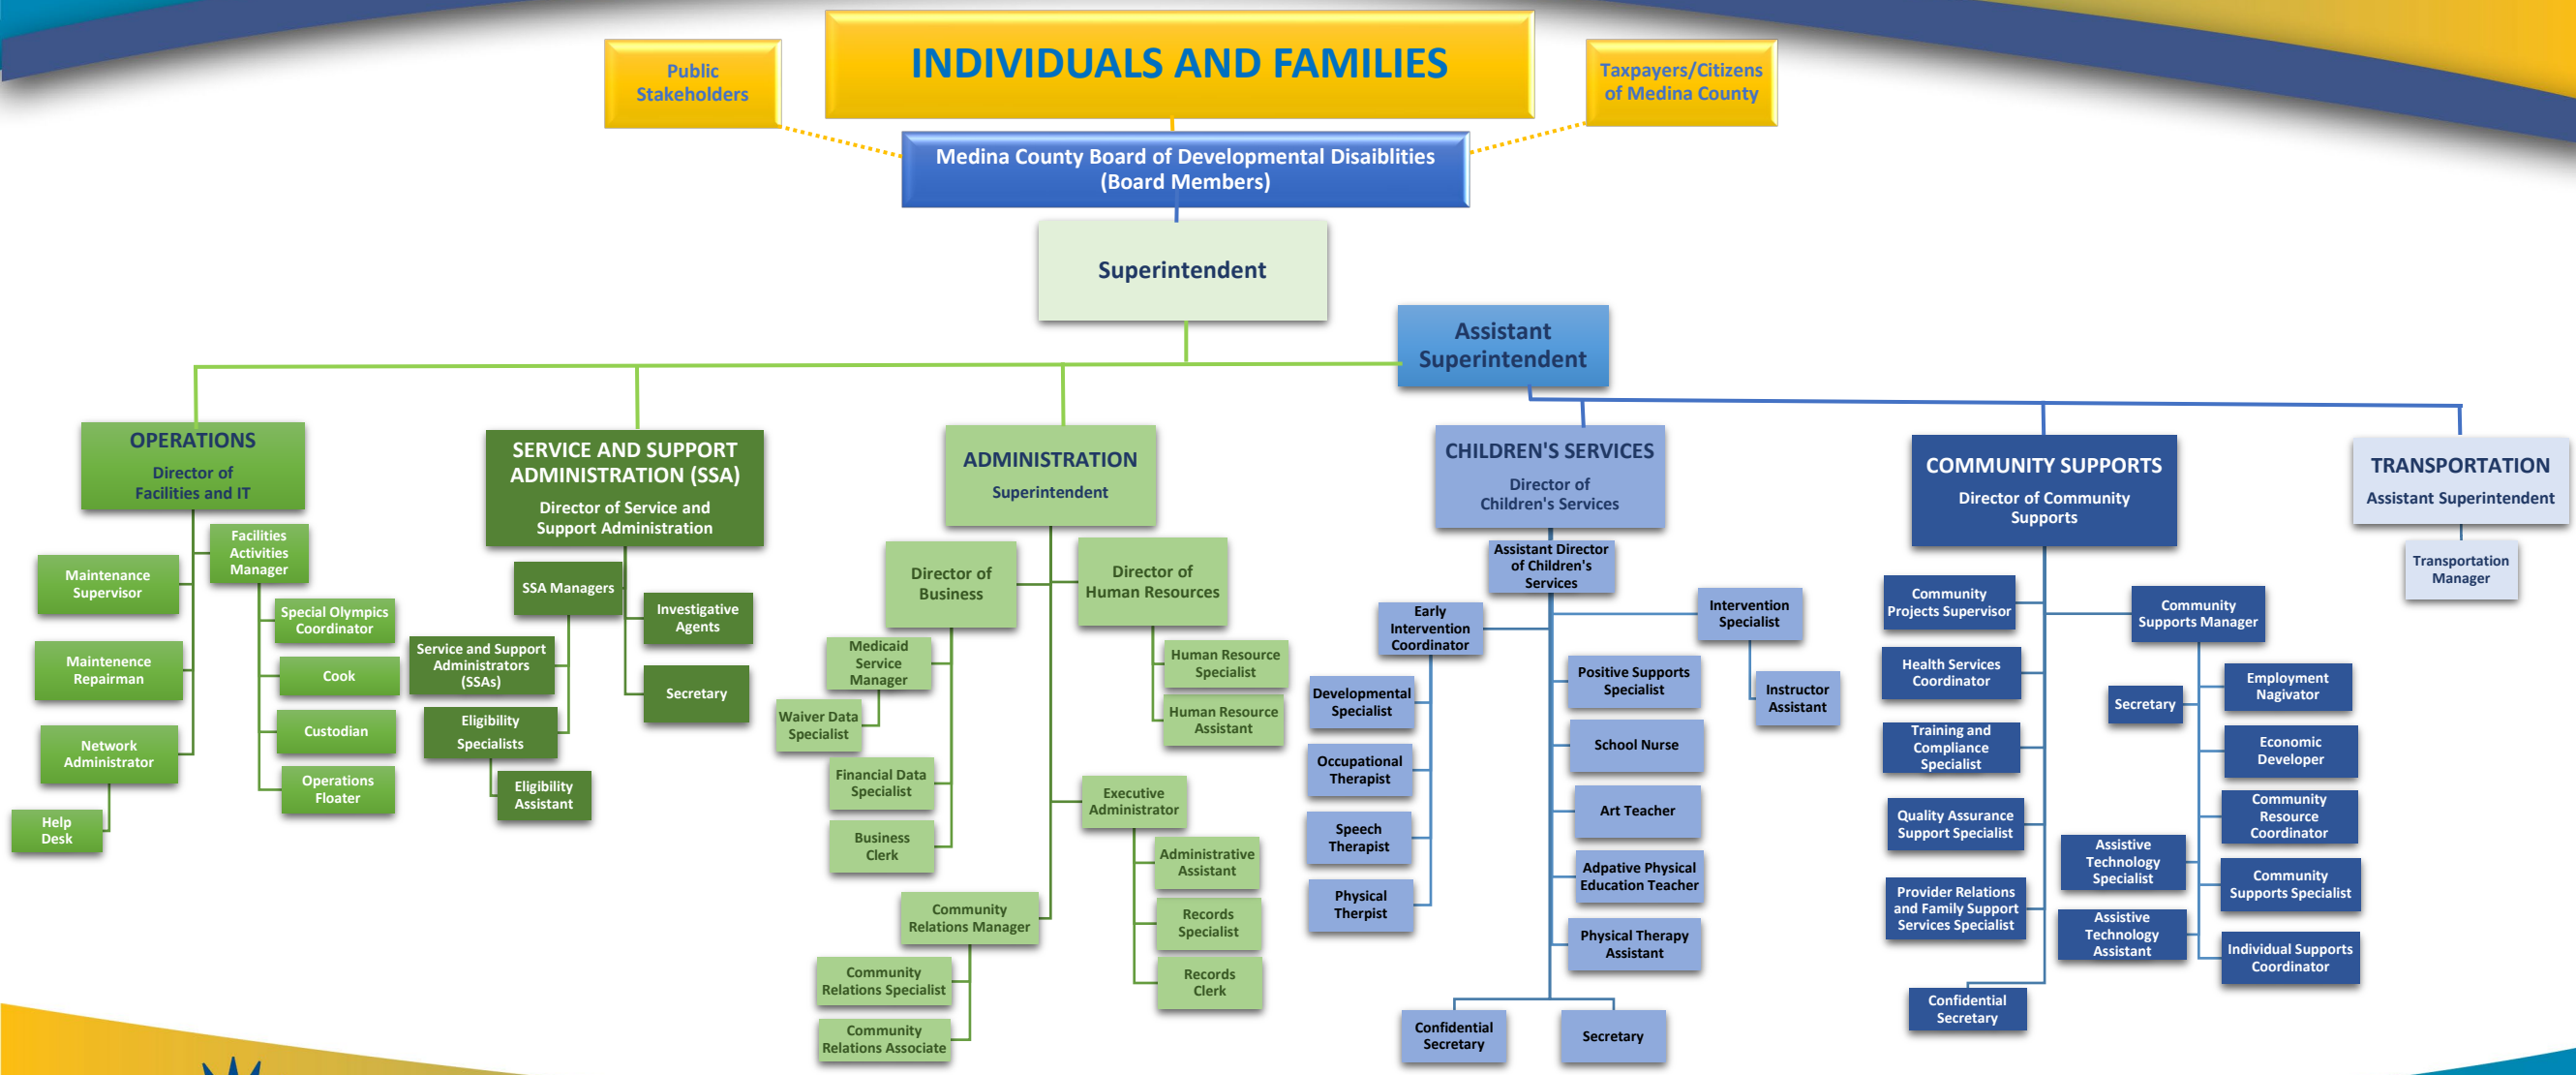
Public Stakeholders

INDIVIDUALS AND FAMILIES

Taxpayers/Citizens of Medina County

Medina County Board of Developmental Disaiblities (Board Members)

Superintendent

Assistant Superintendent

OPERATIONS
Director of Facilities and IT

Facilities Activities Manager

Maintenance Supervisor

Special Olympics Coordinator

Maintenence Repairman

Cook

Custodian

Network Administrator

Operations Floater

Help Desk

SERVICE AND SUPPORT ADMINISTRATION (SSA)
Director of Service and Support Administration

SSA Managers

Investigative Agents

Service and Support Administrators (SSAs)

Secretary

Eligibility Specialists

Eligibility Assistant

ADMINISTRATION
Superintendent

Director of Business

Director of Human Resources

Medicaid Service Manager

Human Resource Specialist

Waiver Data Specialist

Human Resource Assistant

Financial Data Specialist

Executive Administrator

Business Clerk

Administrative Assistant

Community Relations Manager

Records Specialist

Community Relations Specialist

Records Clerk

Community Relations Associate

CHILDREN'S SERVICES
Director of Children's Services

Assistant Director of Children's Services

Early Intervention Coordinator

Intervention Specialist

Developmental Specialist

Positive Supports Specialist

Instructor Assistant

Occupational Therapist

School Nurse

Speech Therapist

Art Teacher

Adpative Physical Education Teacher

Physical Therpist

Physical Therapy Assistant

Confidential Secretary

Secretary

COMMUNITY SUPPORTS
Director of Community Supports

Community Projects Supervisor

Community Supports Manager

Health Services Coordinator

Employment Nagivator

Secretary

Training and Compliance Specialist

Economic Developer

Quality Assurance Support Specialist

Community Resource Coordinator

Assistive Technology Specialist

Community Supports Specialist

Provider Relations and Family Support Services Specialist

Assistive Technology Assistant

Individual Supports Coordinator

Confidential Secretary

TRANSPORTATION
Assistant Superintendent

Transportation Manager